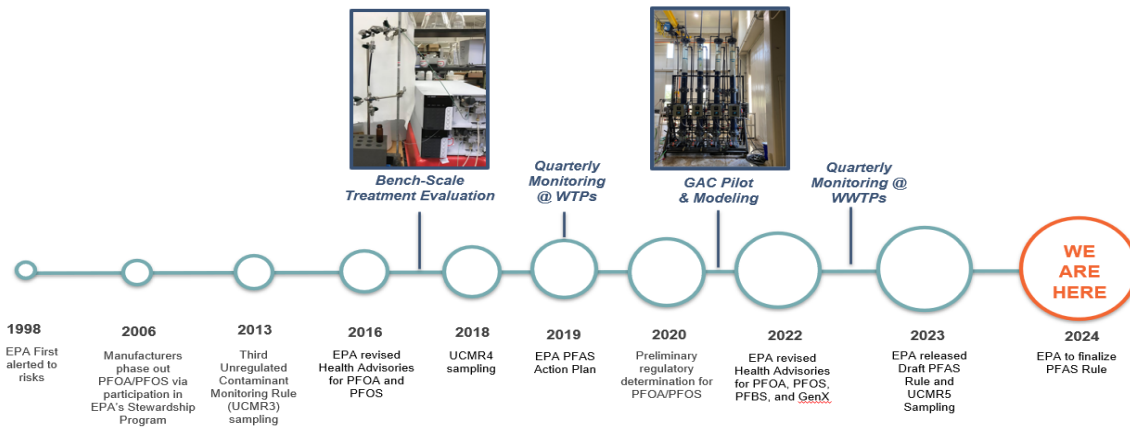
Bench-Scale Treatment Evaluation

Quarterly Monitoring @ WTPs

GAC Pilot & Modeling

Quarterly Monitoring @ WWTPs

WE ARE HERE

1998
EPA First alerted to risks

2006
Manufacturers phase out PFOA/PFOS via participation in EPA's Stewardship Program

2013
Third Unregulated Contaminant Monitoring Rule (UCMR3) sampling

2016
EPA revised Health Advisories for PFOA and PFOS

2018
UCMR4 sampling

2019
EPA PFAS Action Plan

2020
Preliminary regulatory determination for PFOA/PFOS

2022
EPA revised Health Advisories for PFOA, PFOS, PFBS, and GenX

2023
EPA released Draft PFAS Rule and UCMR5 Sampling

2024
EPA to finalize PFAS Rule